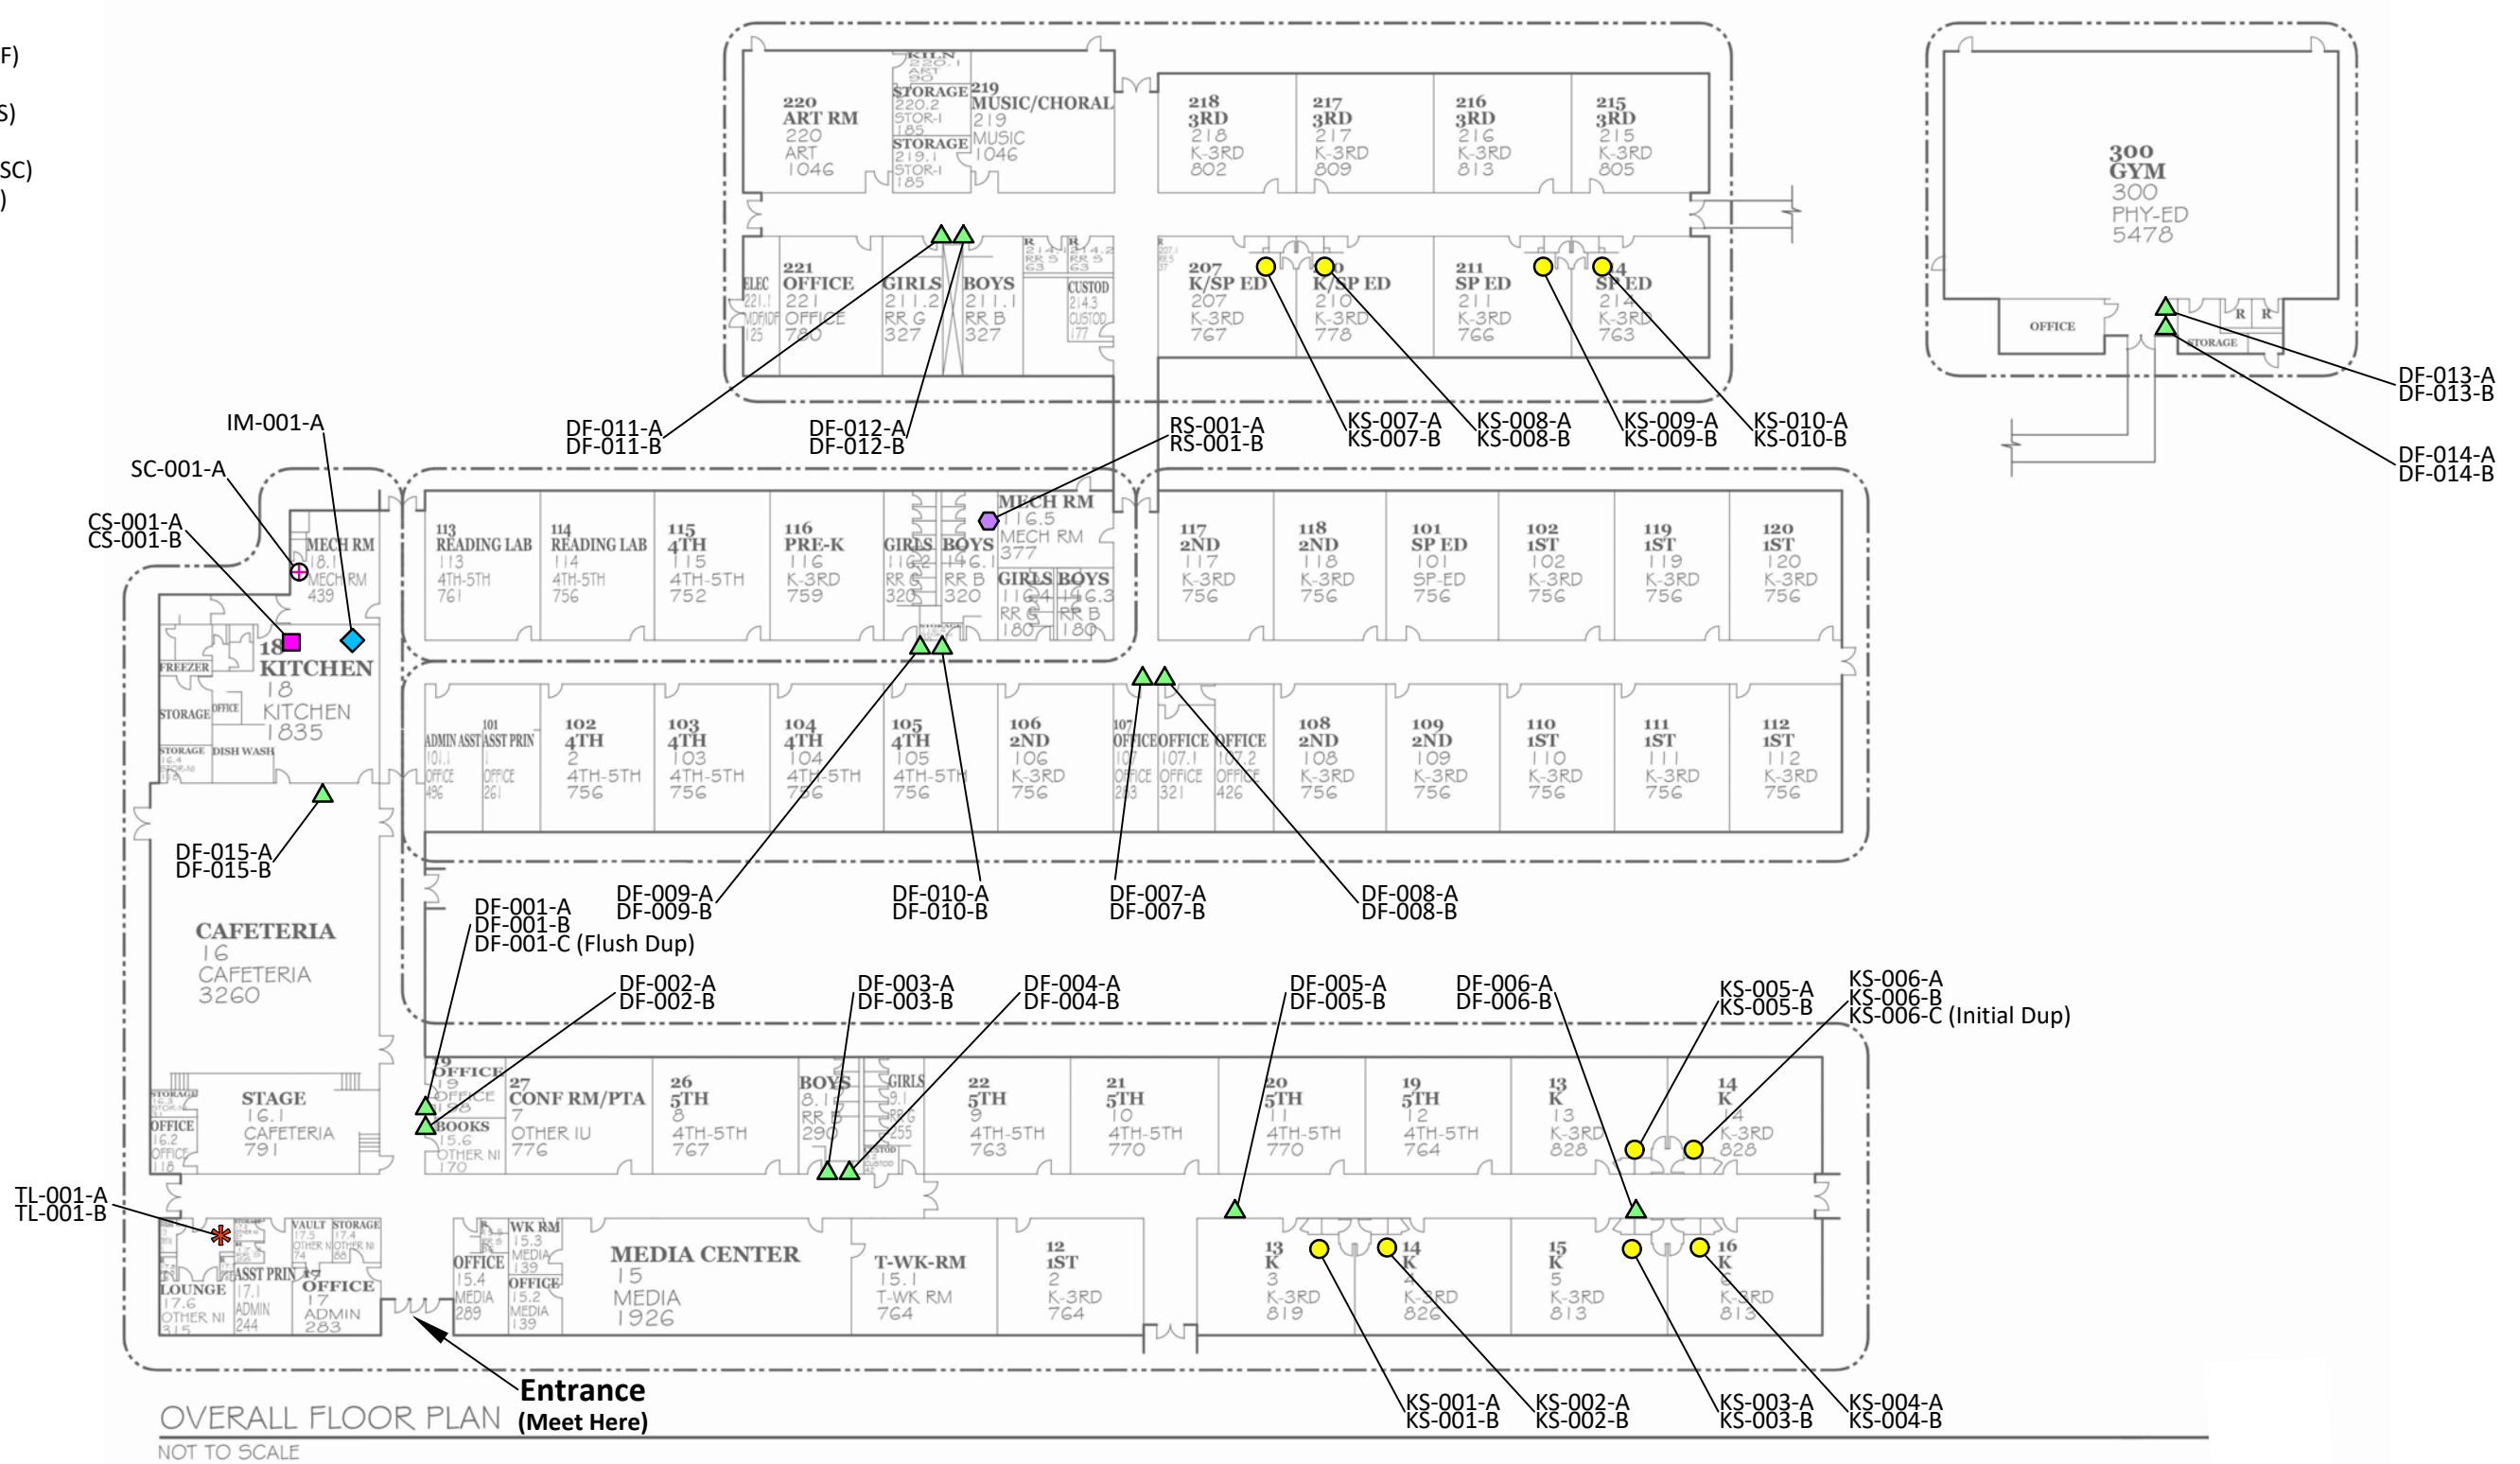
F)
S)
SC)
)

KILN
220.1
ART
90
220
ART RM
220
ART
1046
STORAGE
220.2
STOR-I
185
STORAGE
219.1
STOR-I
185
219
MUSIC/CHORAL
219
MUSIC
1046

218
3RD
218
K-3RD
802

217
3RD
217
K-3RD
809

216
3RD
216
K-3RD
813

215
3RD
215
K-3RD
805

300
GYM
300
PHY-ED
5478

OFFICE
STORAGE
R
R

ELEC
221.1
MDF/IDF
125
221
OFFICE
221
OFFICE
780
GIRLS
211.2
RR G
327
BOYS
211.1
RR B
327
CUSTOD
214.3
CUSTOD
177

207
K/SP ED
207
K-3RD
767
K/SP ED
210
K-3RD
778
211
SP ED
211
K-3RD
766
SP ED
214
K-3RD
763

DF-013-A
DF-013-B
DF-014-A
DF-014-B

IM-001-A
SC-001-A
CS-001-A
CS-001-B
DF-011-A
DF-011-B
DF-012-A
DF-012-B
RS-001-A
RS-001-B
KS-007-A
KS-007-B
KS-008-A
KS-008-B
KS-009-A
KS-009-B
KS-010-A
KS-010-B

MECH RM
18.1
MECH RM
439
18
KITCHEN
18
KITCHEN
1835
FREEZER
STORAGE
OFFICE
STORAGE
DISH WASH

113
READING LAB
113
4TH-5TH
761
114
READING LAB
114
4TH-5TH
756
115
4TH
115
4TH-5TH
752
116
PRE-K
116
K-3RD
759
GIRLS
116.2
RR G
320
BOYS
116.1
RR B
320
MECH RM
116.5
MECH RM
377
GIRLS
116.4
RR G
180
BOYS
116.3
RR B
180

117
2ND
117
K-3RD
756
118
2ND
118
K-3RD
756
101
SP ED
101
SP-ED
756
102
1ST
102
K-3RD
756
119
1ST
119
K-3RD
756
120
1ST
120
K-3RD
756

ADMIN ASST
101.1
OFFICE
496
101
ASST PRIN
1
OFFICE
261
102
4TH
2
4TH-5TH
756
103
4TH
103
4TH-5TH
756
104
4TH
104
4TH-5TH
756
105
4TH
105
4TH-5TH
756
106
2ND
106
K-3RD
756
107
OFFICE
107
OFFICE
283
OFFICE
107.1
OFFICE
321
OFFICE
107.2
OFFICE
426
108
2ND
108
K-3RD
756
109
2ND
109
K-3RD
756
110
1ST
110
K-3RD
756
111
1ST
111
K-3RD
756
112
1ST
112
K-3RD
756

DF-015-A
DF-015-B
DF-009-A
DF-009-B
DF-010-A
DF-010-B
DF-007-A
DF-007-B
DF-008-A
DF-008-B

CAFETERIA
16
CAFETERIA
3260

DF-001-A
DF-001-B
DF-001-C (Flush Dup)
DF-002-A
DF-002-B
DF-003-A
DF-003-B
DF-004-A
DF-004-B
DF-005-A
DF-005-B
DF-006-A
DF-006-B
KS-005-A
KS-005-B
KS-006-A
KS-006-B
KS-006-C (Initial Dup)

STORAGE
OFFICE
16.2
OFFICE
118
STAGE
16.1
CAFETERIA
791
19
OFFICE
19
OFFICE
BOOKS
15.6
OTHER NI
170
27
CONF RM/PTA
7
OTHER IU
776
26
5TH
8
4TH-5TH
767
BOYS
8.1
RR B
290
GIRLS
9.1
RR G
255
CUSTOD
22
5TH
9
4TH-5TH
763
21
5TH
10
4TH-5TH
770
20
5TH
11
4TH-5TH
770
19
5TH
12
4TH-5TH
764
13
K
13
K-3RD
828
14
K
14
K-3RD
828

TL-001-A
TL-001-B
VAULT
17.5
OTHER NI
74
STORAGE
17.4
OTHER NI
88
LOUNGE
17.6
OTHER NI
315
ASST PRIN
17.1
ADMIN
244
17
OFFICE
17
ADMIN
283
OFFICE
15.4
MEDIA
289
WK RM
15.3
MEDIA
139
OFFICE
15.2
MEDIA
139
MEDIA CENTER
15
MEDIA
1926
T-WK-RM
15.1
T-WK RM
764
12
1ST
2
K-3RD
764
13
K
3
K-3RD
819
14
K
4
K-3RD
826
15
K
5
K-3RD
813
16
K
6
K-3RD
813

Entrance
(Meet Here)
OVERALL FLOOR PLAN
NOT TO SCALE
KS-001-A
KS-001-B
KS-002-A
KS-002-B
KS-003-A
KS-003-B
KS-004-A
KS-004-B